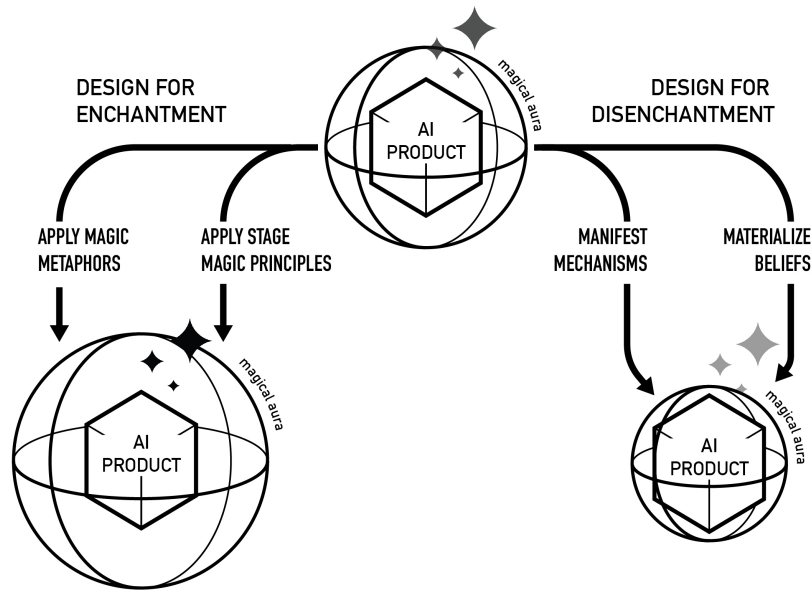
DESIGN FOR ENCHANTMENT

magical aura

AI PRODUCT

DESIGN FOR DISENCHANTMENT

APPLY MAGIC METAPHORS

APPLY STAGE MAGIC PRINCIPLES

MANIFEST MECHANISMS

MATERIALIZE BELIEFS

magical aura

AI PRODUCT

magical aura

AI PRODUCT